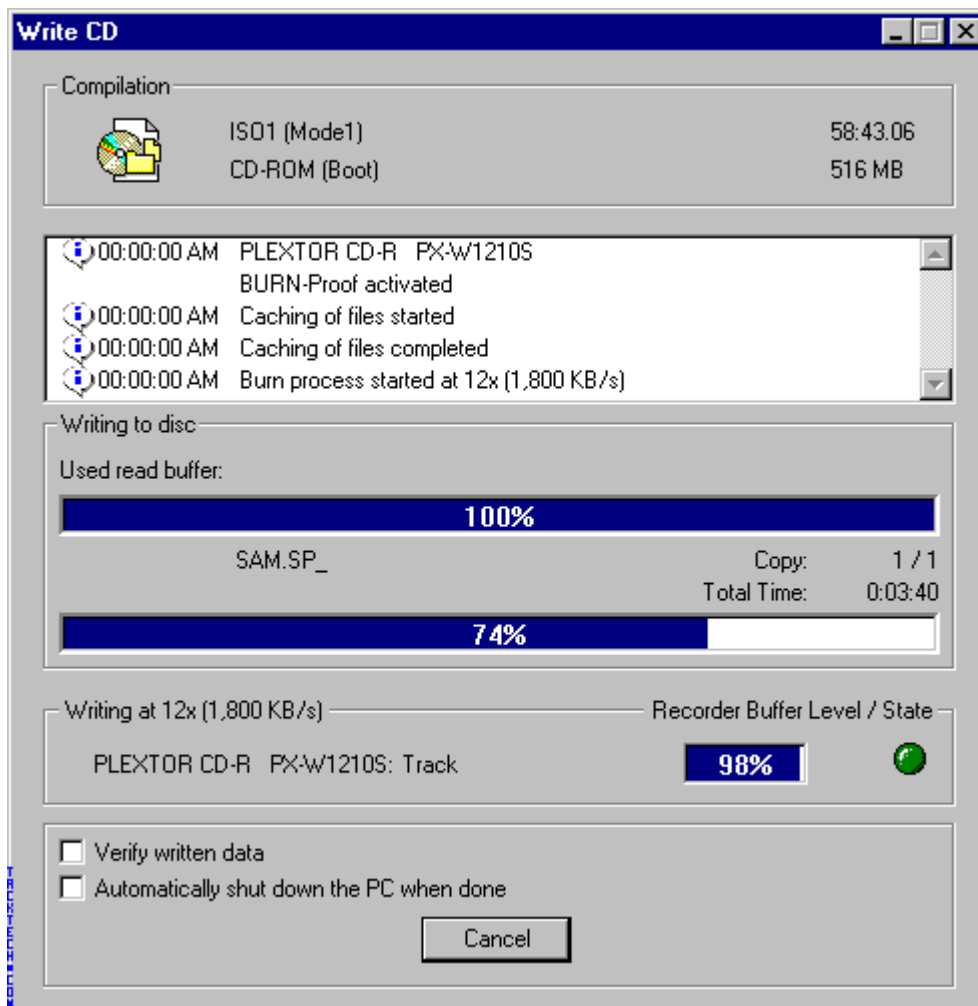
Write CD

Compilation

ISO1 (Mode1)
58:43.06
CD-ROM (Boot)
516 MB

00:00:00 AM PLEXTOR CD-R PX-W1210S
BURN-Proof activated
00:00:00 AM Caching of files started
00:00:00 AM Caching of files completed
00:00:00 AM Burn process started at 12x (1,800 KB/s)

Writing to disc

Used read buffer:

100%

SAM.SP_
Copy: 1 / 1
Total Time: 0:03:40

74%

Writing at 12x (1,800 KB/s)
Recorder Buffer Level / State

PLEXTOR CD-R PX-W1210S: Track
98%

Verify written data
Automatically shut down the PC when done

Cancel